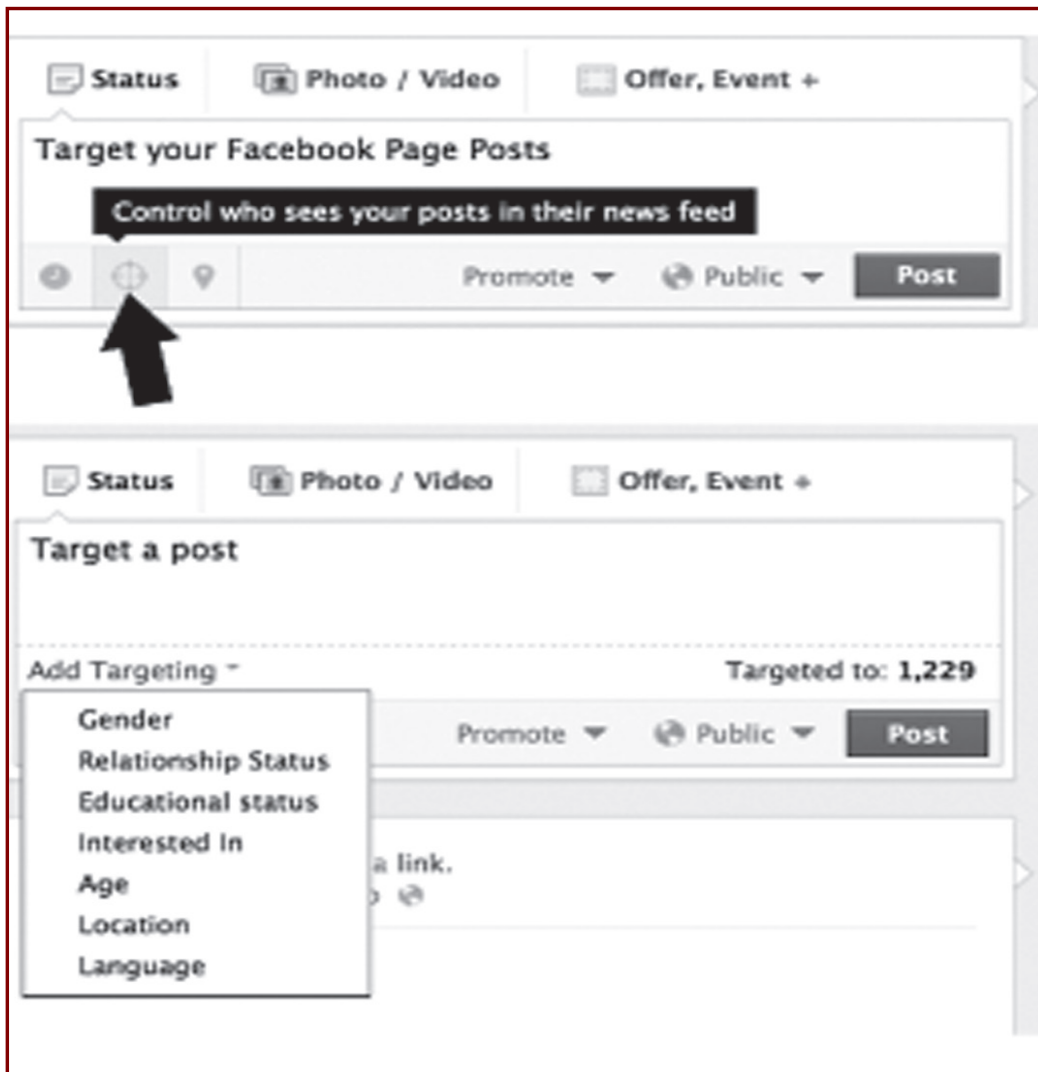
Status Photo / Video Offer, Event +

Target your Facebook Page Posts

Control who sees your posts in their news feed

Promote Public Post

Status Photo / Video Offer, Event +

Target a post

Add Targeting Targeted to: 1,229

Gender
Relationship Status
Educational status
Interested In
Age
Location
Language

Promote Public Post

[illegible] a link.